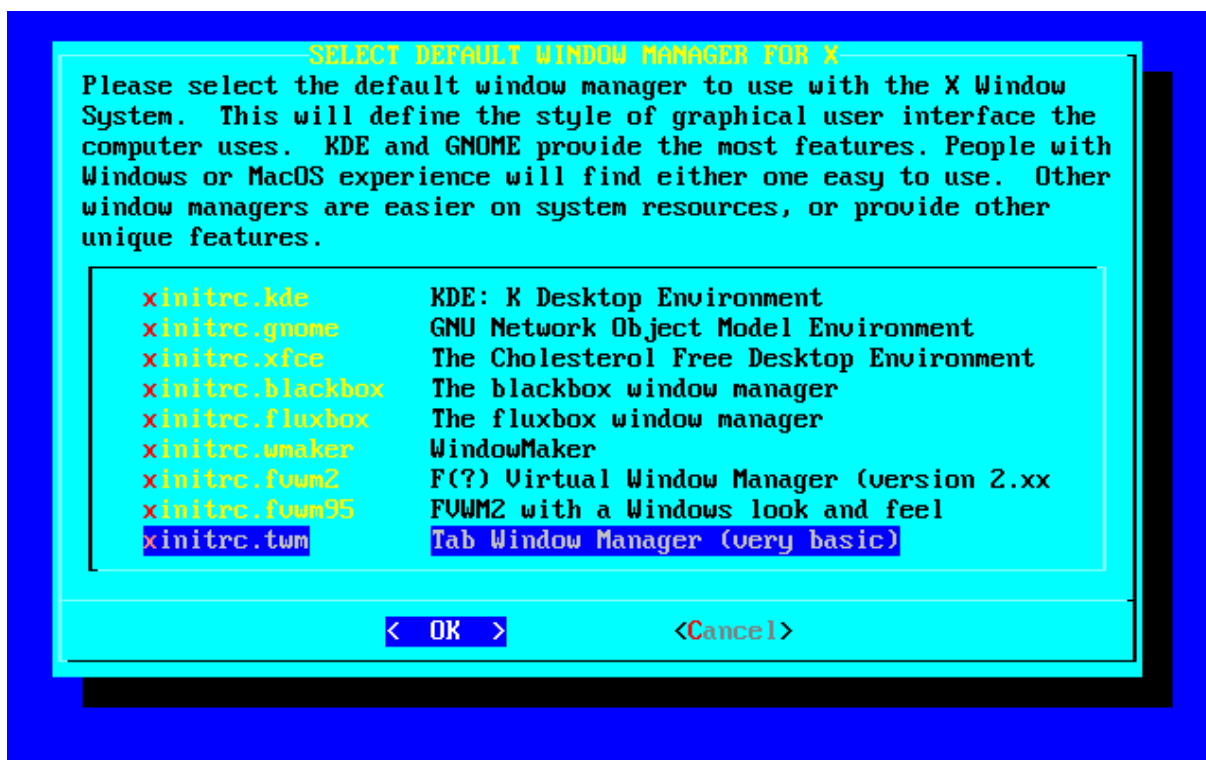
SELECT DEFAULT WINDOW MANAGER FOR X

Please select the default window manager to use with the X Window System. This will define the style of graphical user interface the computer uses. KDE and GNOME provide the most features. People with Windows or MacOS experience will find either one easy to use. Other window managers are easier on system resources, or provide other unique features.

xinitrc.kde KDE: K Desktop Environment
xinitrc.gnome GNU Network Object Model Environment
xinitrc.xfce The Cholesterol Free Desktop Environment
xinitrc.blackbox The blackbox window manager
xinitrc.fluxbox The fluxbox window manager
xinitrc.wmaker WindowMaker
xinitrc.fvwm2 F(?) Virtual Window Manager (version 2.xx
xinitrc.fvwm95 FVWM2 with a Windows look and feel
xinitrc.twm Tab Window Manager (very basic)

< OK > <Cancel>